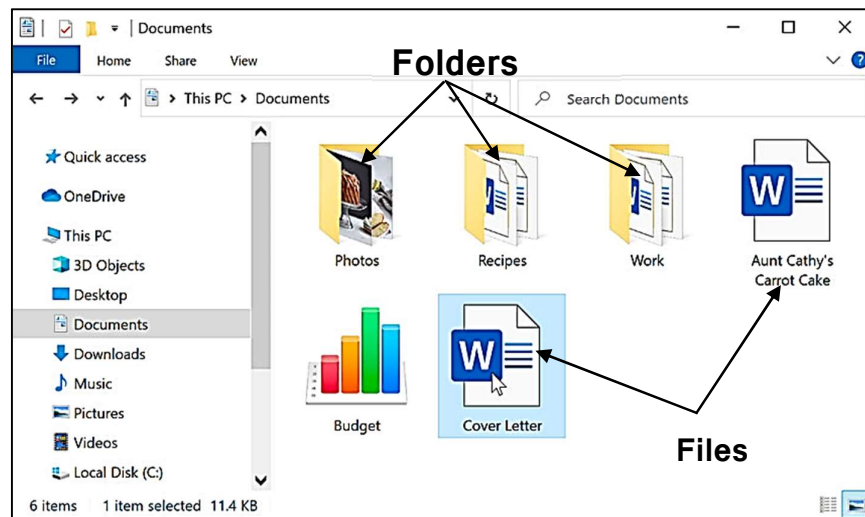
| Documents

File Home Share View

Folders

This PC > Documents

Search Documents

Quick access

OneDrive

This PC

3D Objects

Desktop

Documents

Downloads

Music

Pictures

Videos

Local Disk (C:)

Photos

Recipes

Work

Aunt Cathy's Carrot Cake

Budget

Cover Letter

Files

6 items 1 item selected 11.4 KB